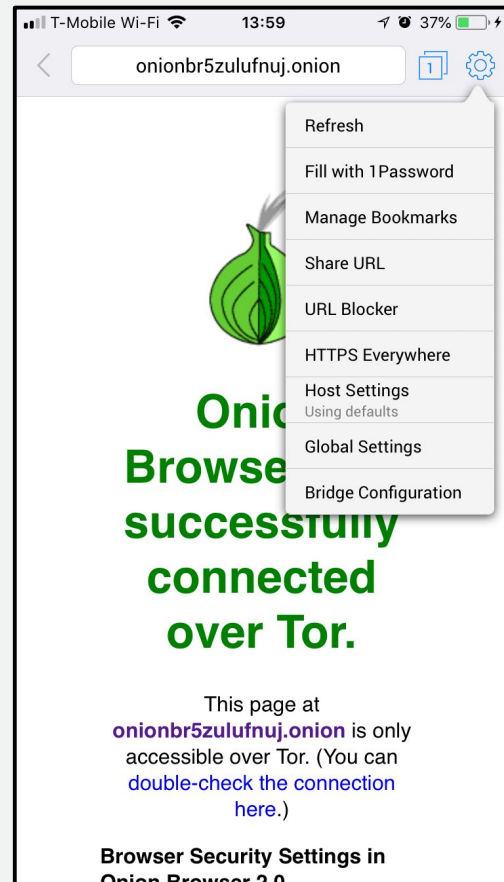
T-Mobile Wi-Fi 13:59 37%

onionbr5zulufnuj.onion

1

Refresh

Fill with 1Password

Manage Bookmarks

Share URL

URL Blocker

HTTPS Everywhere

Host Settings
Using defaults

Global Settings

Bridge Configuration

Onic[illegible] Browse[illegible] successfully connected over Tor.

This page at onionbr5zulufnuj.onion is only accessible over Tor. (You can double-check the connection here.)

Browser Security Settings in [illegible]